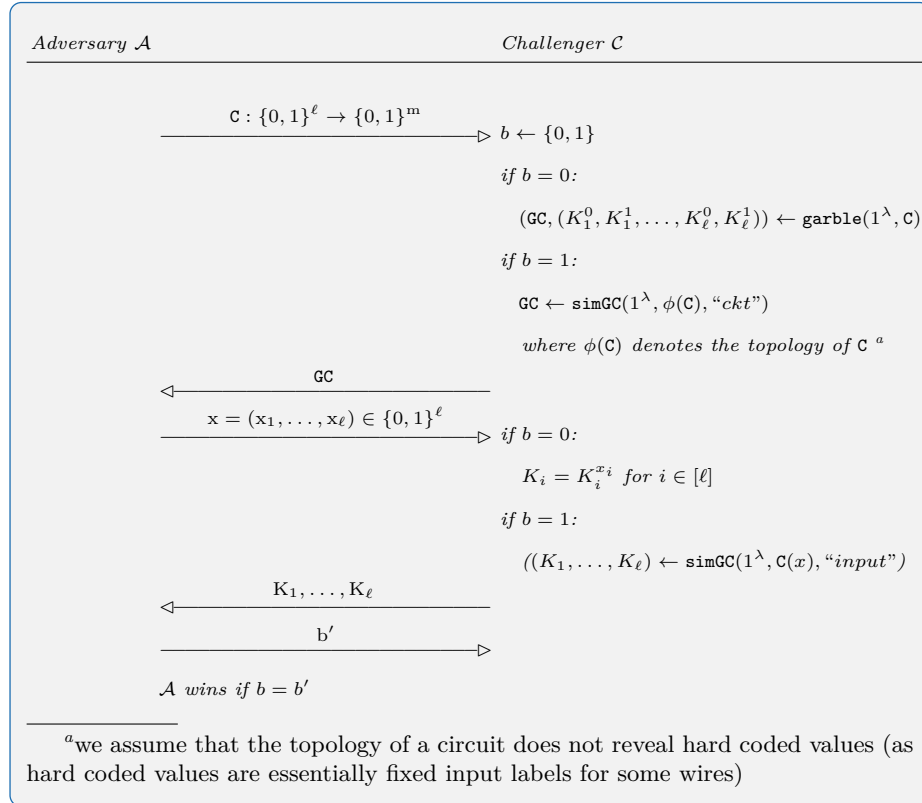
*Adversary* $\mathcal{A}$ *Challenger* $\mathcal{C}$

$\mathtt{C} : \{0,1\}^\ell \rightarrow \{0,1\}^{\mathrm{m}}$

$b \leftarrow \{0,1\}$

*if* $b = 0$*:*

$(\mathtt{GC}, (K_1^0, K_1^1, \ldots, K_\ell^0, K_\ell^1)) \leftarrow \mathtt{garble}(1^\lambda, \mathtt{C})$

*if* $b = 1$*:*

$\mathtt{GC} \leftarrow \mathtt{simGC}(1^\lambda, \phi(\mathtt{C}), \text{“}ckt\text{”})$

*where* $\phi(\mathtt{C})$ *denotes the topology of* $\mathtt{C}$ $^a$

$\mathtt{GC}$

$\mathrm{x} = (\mathrm{x}_1, \ldots, \mathrm{x}_\ell) \in \{0,1\}^\ell$

*if* $b = 0$*:*

$K_i = K_i^{x_i}$ *for* $i \in [\ell]$

*if* $b = 1$*:*

$((K_1, \ldots, K_\ell) \leftarrow \mathtt{simGC}(1^\lambda, \mathtt{C}(x), \text{“}input\text{”})$

$\mathrm{K}_1, \ldots, \mathrm{K}_\ell$

$\mathrm{b}'$

$\mathcal{A}$ *wins if* $b = b'$

$^a$we assume that the topology of a circuit does not reveal hard coded values (as hard coded values are essentially fixed input labels for some wires)